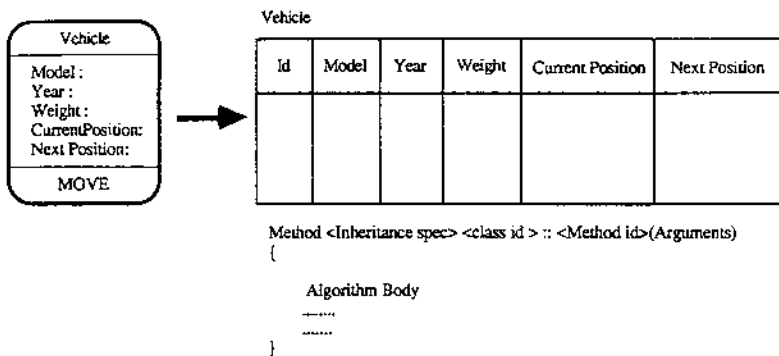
Vehicle

Model :
Year :
Weight :
CurrentPosition:
Next Position:

MOVE

Vehicle

| Id | Model | Year | Weight | Current Position | Next Position |
|---|---|---|---|---|---|
| | | | | | |

Method <Inheritance spec> <class id > :: <Method id>(Arguments)
{

Algorithm Body
------
------

}